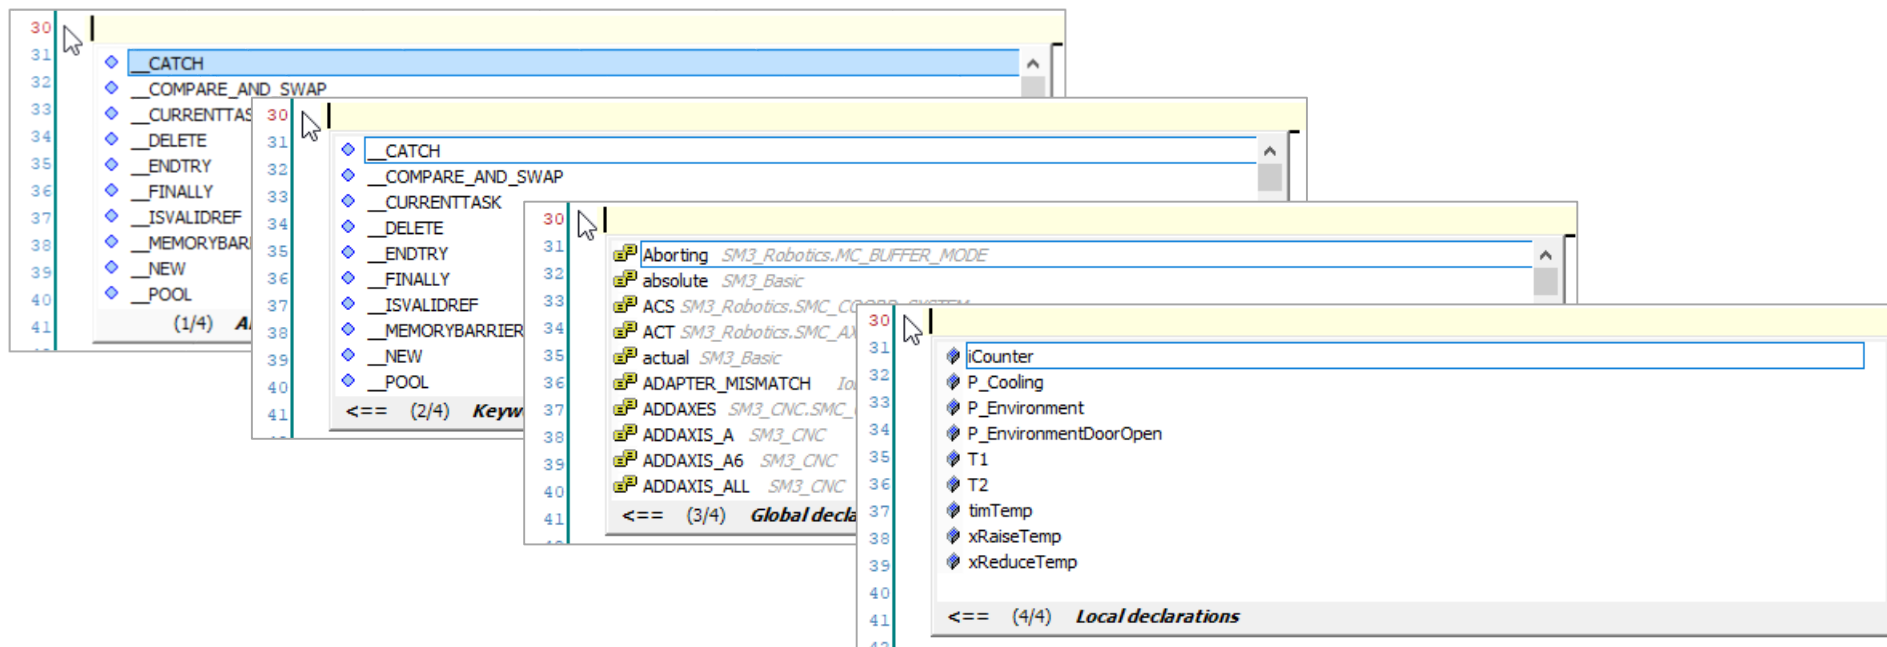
30
31
32
33
34
35
36
37
38
39
40
41

__CATCH
__COMPARE_AND_SWAP
__CURRENTTAS
__DELETE
__ENDTRY
__FINALLY
__ISVALIDREF
__MEMORYBARI
__NEW
__POOL
(1/4) A

30
31
32
33
34
35
36
37
38
39
40
41

__CATCH
__COMPARE_AND_SWAP
__CURRENTTASK
__DELETE
__ENDTRY
__FINALLY
__ISVALIDREF
__MEMORYBARRIER
__NEW
__POOL
<== (2/4) Keyw

30
31
32
33
34
35
36
37
38
39
40
41

Aborting SM3_Robotics.MC_BUFFER_MODE
absolute SM3_Basic
ACS SM3_Robotics.SMC_C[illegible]
ACT SM3_Robotics.SMC_A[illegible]
actual SM3_Basic
ADAPTER_MISMATCH Io
ADDAXES SM3_CNC.SMC_
ADDAXIS_A SM3_CNC
ADDAXIS_A6 SM3_CNC
ADDAXIS_ALL SM3_CNC
<== (3/4) Global decla

30
31
32
33
34
35
36
37
38
39
40
41

iCounter
P_Cooling
P_Environment
P_EnvironmentDoorOpen
T1
T2
timTemp
xRaiseTemp
xReduceTemp
<== (4/4) Local declarations